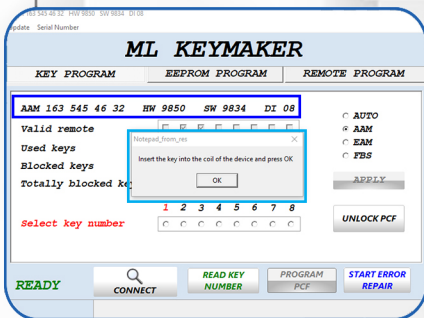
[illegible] 545 46 32 HW 9850 SW 9834 DI 08
Update Serial Number

ML KEYMAKER

KEY PROGRAM
EEPROM PROGRAM
REMOTE PROGRAM

AAM 163 545 46 32 HW 9850 SW 9834 DI 08

Valid remote
Used keys
Blocked keys
Totally blocked ke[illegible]

Notepad_from_res
Insert the key into the coil of the device and press OK
OK

AUTO
AAM
EAM
FBS

APPLY

1 2 3 4 5 6 7 8
Select key number

UNLOCK PCF

READY
CONNECT
READ KEY NUMBER
PROGRAM PCF
START ERROR REPAIR